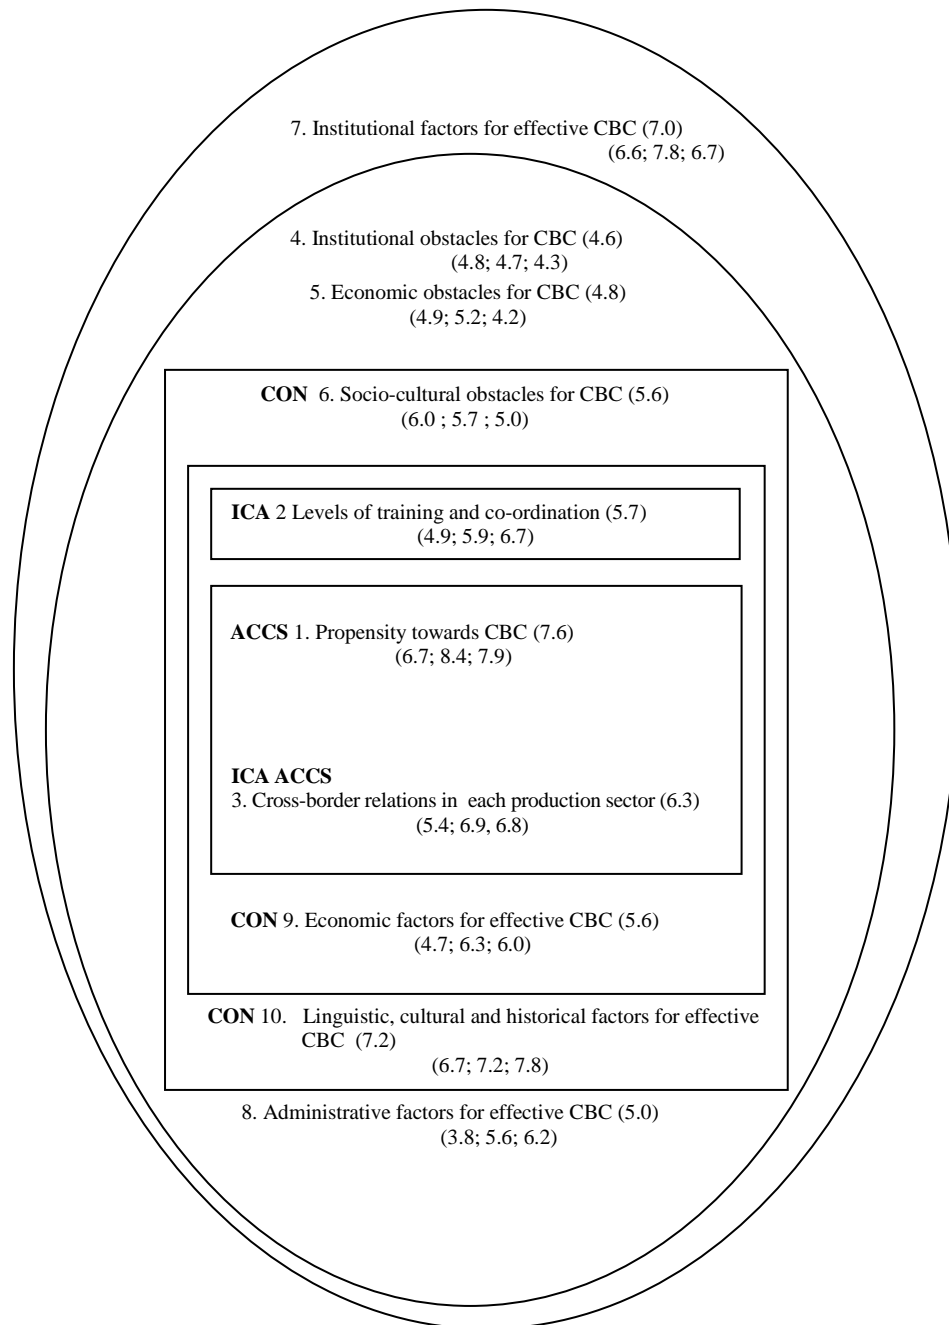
7. Institutional factors for effective CBC (7.0)
(6.6; 7.8; 6.7)

4. Institutional obstacles for CBC (4.6)
(4.8; 4.7; 4.3)

5. Economic obstacles for CBC (4.8)
(4.9; 5.2; 4.2)

**CON** 6. Socio-cultural obstacles for CBC (5.6)
(6.0 ; 5.7 ; 5.0)

**ICA** 2 Levels of training and co-ordination (5.7)
(4.9; 5.9; 6.7)

**ACCS** 1. Propensity towards CBC (7.6)
(6.7; 8.4; 7.9)

**ICA ACCS**
3. Cross-border relations in each production sector (6.3)
(5.4; 6.9, 6.8)

**CON** 9. Economic factors for effective CBC (5.6)
(4.7; 6.3; 6.0)

**CON** 10. Linguistic, cultural and historical factors for effective CBC (7.2)
(6.7; 7.2; 7.8)

8. Administrative factors for effective CBC (5.0)
(3.8; 5.6; 6.2)